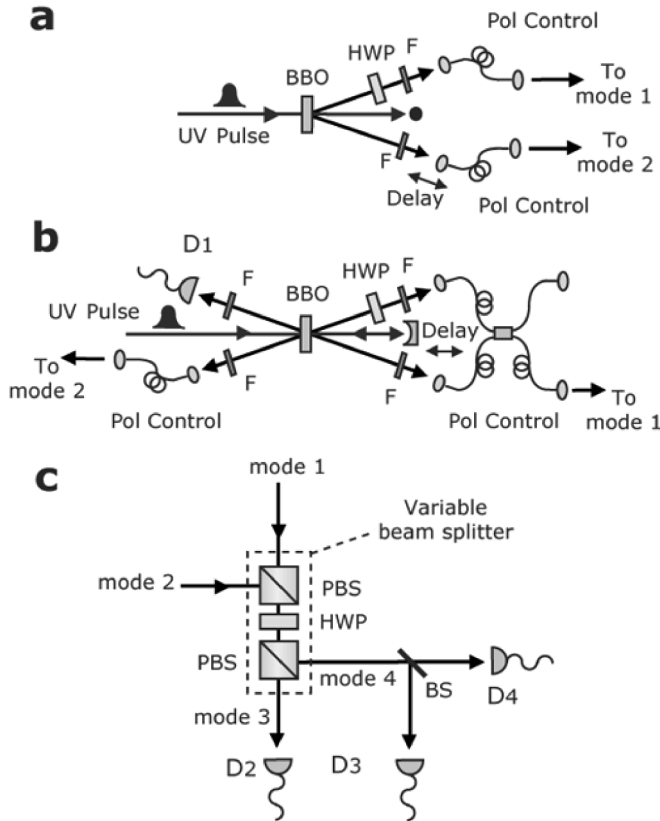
a

Pol Control

HWP

F

BBO

To mode 1

UV Pulse

To mode 2

F

Delay

Pol Control

b

D1

F

BBO

HWP

F

UV Pulse

Delay

To mode 2

F

F

Pol Control

Pol Control

To mode 1

c

mode 1

Variable beam splitter

mode 2

PBS

HWP

PBS

mode 4

BS

D4

mode 3

D2

D3